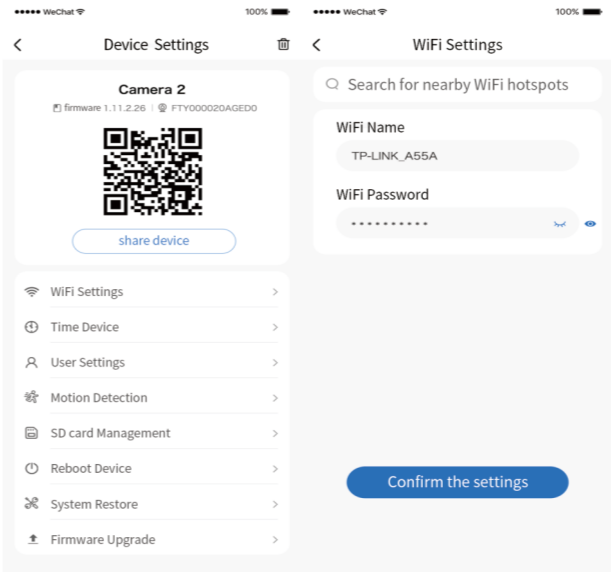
●●●●● WeChat 100%

Device Settings

Camera 2

firmware 1.11.2.26 | FTY000020AGED0

share device

WiFi Settings

Time Device

User Settings

Motion Detection

SD card Management

Reboot Device

System Restore

Firmware Upgrade

●●●●● WeChat 100%

WiFi Settings

Search for nearby WiFi hotspots

WiFi Name

TP-LINK_A55A

WiFi Password

••••••••••

Confirm the settings